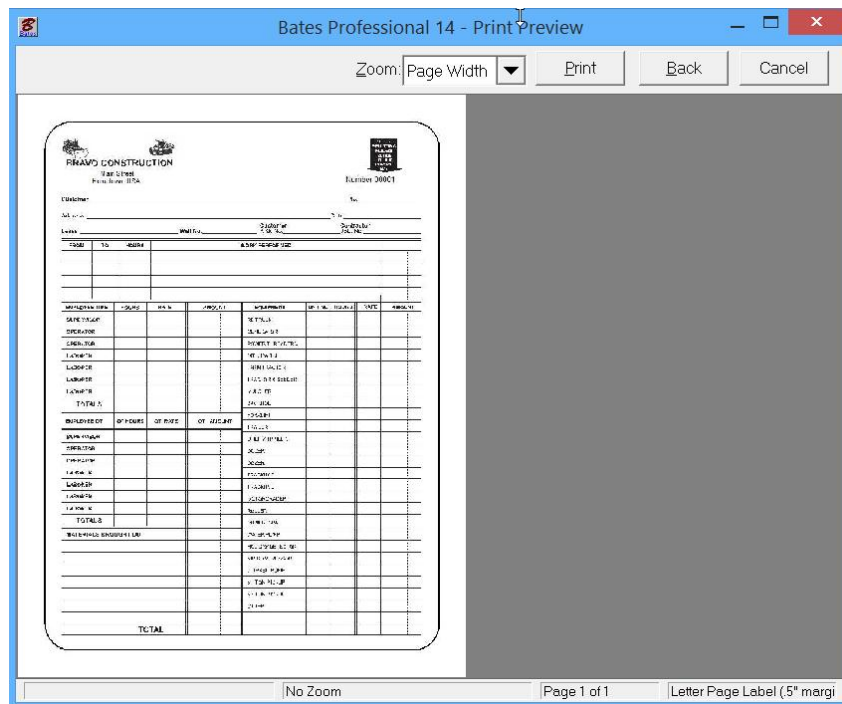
Bates Professional 14 - Print Preview

Zoom: Page Width

Print

Back

Cancel

BRAVO CONSTRUCTION
Main Street
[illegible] USA

Number 30001

Customer

Address

Lease

Well No.

| FROM | TO | HOURS | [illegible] |
|---|---|---|---|
| | | | |
| | | | |
| | | | |
| | | | |

| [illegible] | HOURS | RATE | AMOUNT | EQUIPMENT | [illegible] | RATE | AMOUNT |
|---|---|---|---|---|---|---|---|
| SUPERVISOR | | | | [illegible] | | | |
| OPERATOR | | | | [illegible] | | | |
| OPERATOR | | | | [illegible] | | | |
| LABORER | | | | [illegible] | | | |
| LABORER | | | | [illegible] | | | |
| LABORER | | | | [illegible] | | | |
| LABORER | | | | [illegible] | | | |
| TOTALS | | | | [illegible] | | | |
| EMPLOYEE OT | OT HOURS | OT RATE | OT AMOUNT | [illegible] | | | |
| SUPERVISOR | | | | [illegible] | | | |
| OPERATOR | | | | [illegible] | | | |
| OPERATOR | | | | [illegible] | | | |
| LABORER | | | | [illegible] | | | |
| LABORER | | | | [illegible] | | | |
| LABORER | | | | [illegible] | | | |
| LABORER | | | | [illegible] | | | |
| TOTALS | | | | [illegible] | | | |
| MATERIALS BROUGHT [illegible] | | | | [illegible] | | | |
| TOTAL | | | | | | | |

No Zoom

Page 1 of 1

Letter Page Label (.5" margi